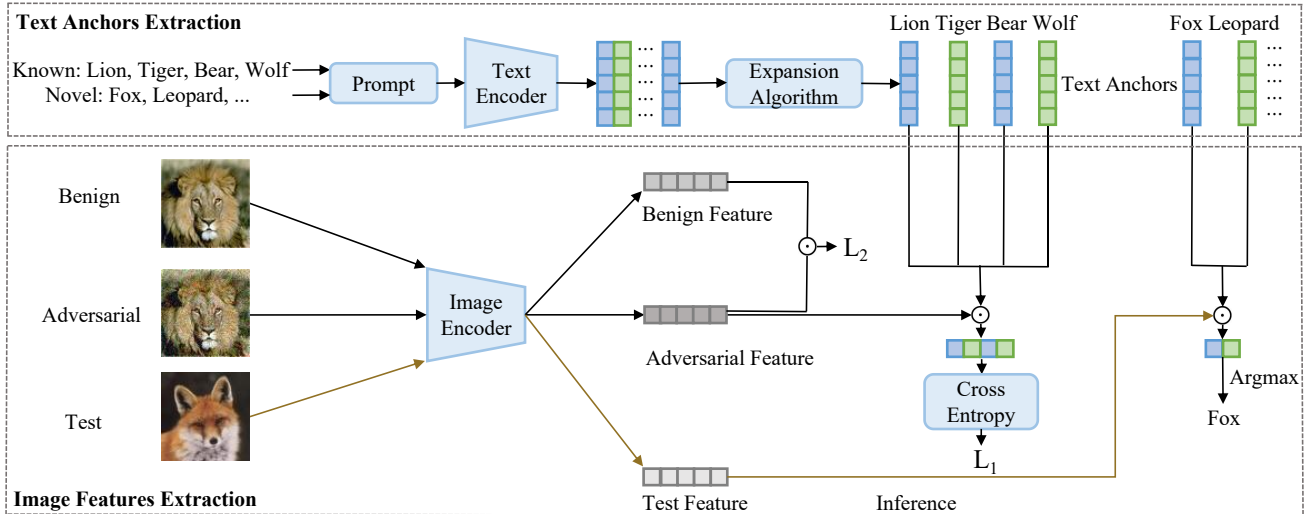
Text Anchors Extraction

Known: Lion, Tiger, Bear, Wolf
Novel: Fox, Leopard, ...

Prompt

Text Encoder

...
...
...
...
...

Expansion Algorithm

Lion Tiger Bear Wolf

Text Anchors

Fox Leopard

...
...
...
...
...

Benign

Adversarial

Test

Image Encoder

Benign Feature

$\odot$ $L_2$

Adversarial Feature

$\odot$

Cross Entropy

$L_1$

$\odot$

Argmax

Fox

Image Features Extraction

Test Feature

Inference